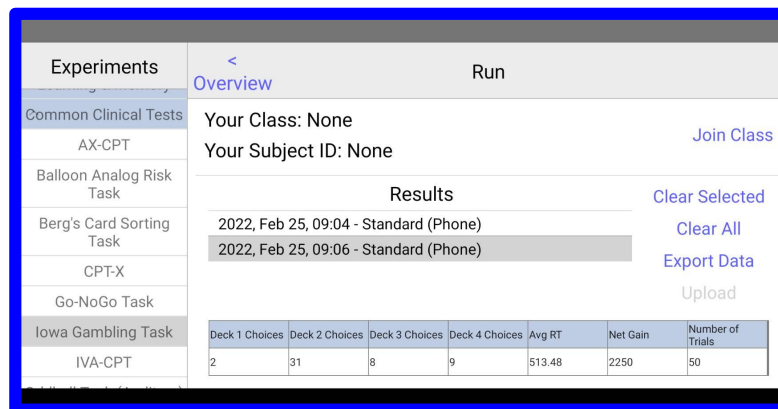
Experiments

Common Clinical Tests
AX-CPT
Balloon Analog Risk Task
Berg's Card Sorting Task
CPT-X
Go-NoGo Task
Iowa Gambling Task
IVA-CPT

< Overview

Run

Your Class: None
Your Subject ID: None

Join Class

Results

2022, Feb 25, 09:04 - Standard (Phone)
2022, Feb 25, 09:06 - Standard (Phone)

Clear Selected
Clear All
Export Data
Upload

| Deck 1 Choices | Deck 2 Choices | Deck 3 Choices | Deck 4 Choices | Avg RT | Net Gain | Number of Trials |
|---|---|---|---|---|---|---|
| 2 | 31 | 8 | 9 | 513.48 | 2250 | 50 |